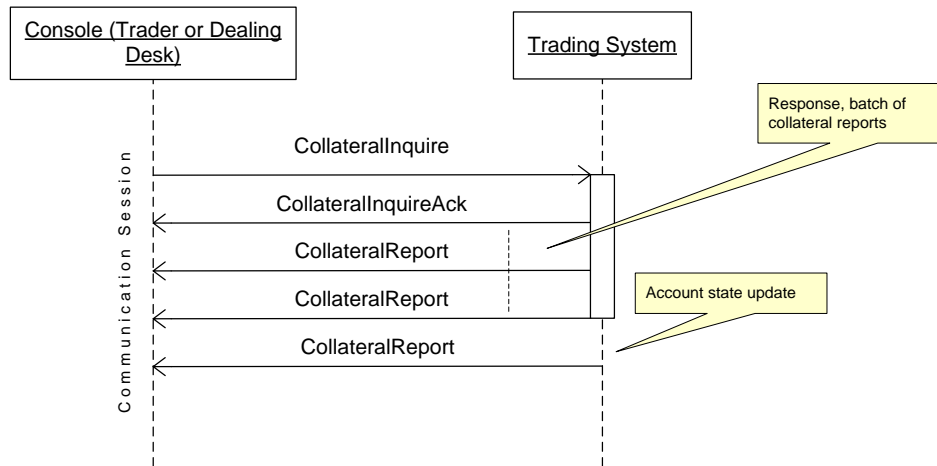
Console (Trader or Dealing Desk)

Trading System

Response, batch of collateral reports

Communication Session

CollateralInquire

CollateralInquireAck

CollateralReport

CollateralReport

Account state update

CollateralReport